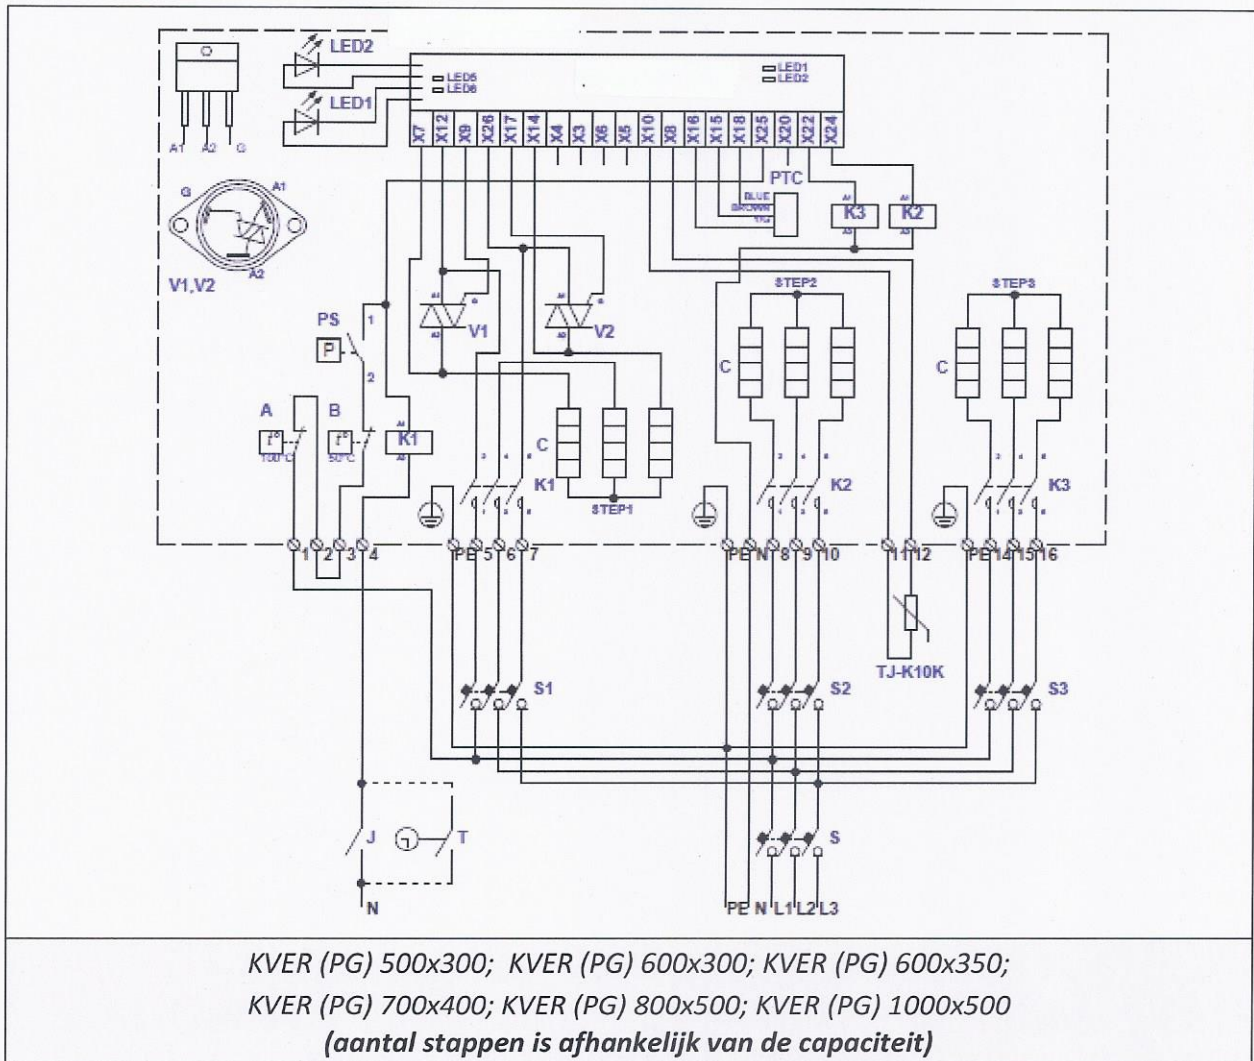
LED2
LED1
LED5
LED6
LED1
LED2
A1 A2 G
G
A1
A2
V1,V2
X7 X12 X9 X26 X17 X14 X4 X3 X6 X5 X10 X8 X16 X15 X18 X25 X20 X22 X24
PTC
BLUE
BROWN
Y/G
K3
K2
V1
V2
PS
P
1
2
A
B
$t°$
100°C
$t°$
50°C
K1
C
STEP1
K1
STEP2
C
K2
STEP3
C
K3
1 2 3 4
PE 5 6 7
PE N 8 9 10
11 12
PE 14 15 16
S1
S2
TJ-K10K
S3
J
T
S
N
PE N L1 L2 L3

KVER (PG) 500x300; KVER (PG) 600x300; KVER (PG) 600x350;
KVER (PG) 700x400; KVER (PG) 800x500; KVER (PG) 1000x500
(aantal stappen is afhankelijk van de capaciteit)